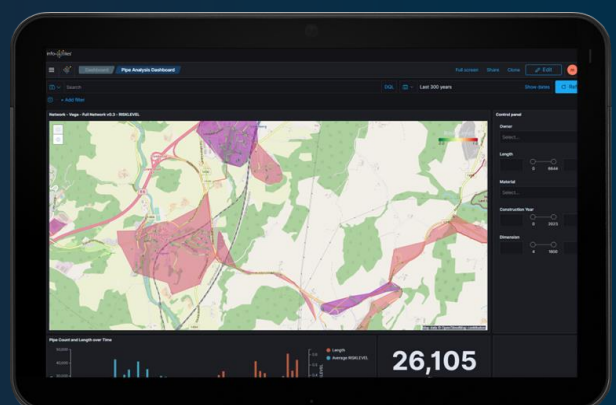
info-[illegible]

Dashboard Pipe Analysis Dashboard

Full screen Share Clone Edit

Search

DQL Last 300 years Show dates

+ Add filter

Network - Vega - Full Network v0.3 - RISKLEVEL

Control panel

Owner

Select...

Length

0 6544

Material

Select...

Construction Year

0 2023

Dimension

0 1600

Pipe Count and Length over Time

Length

Average RISKLEVEL

26,105